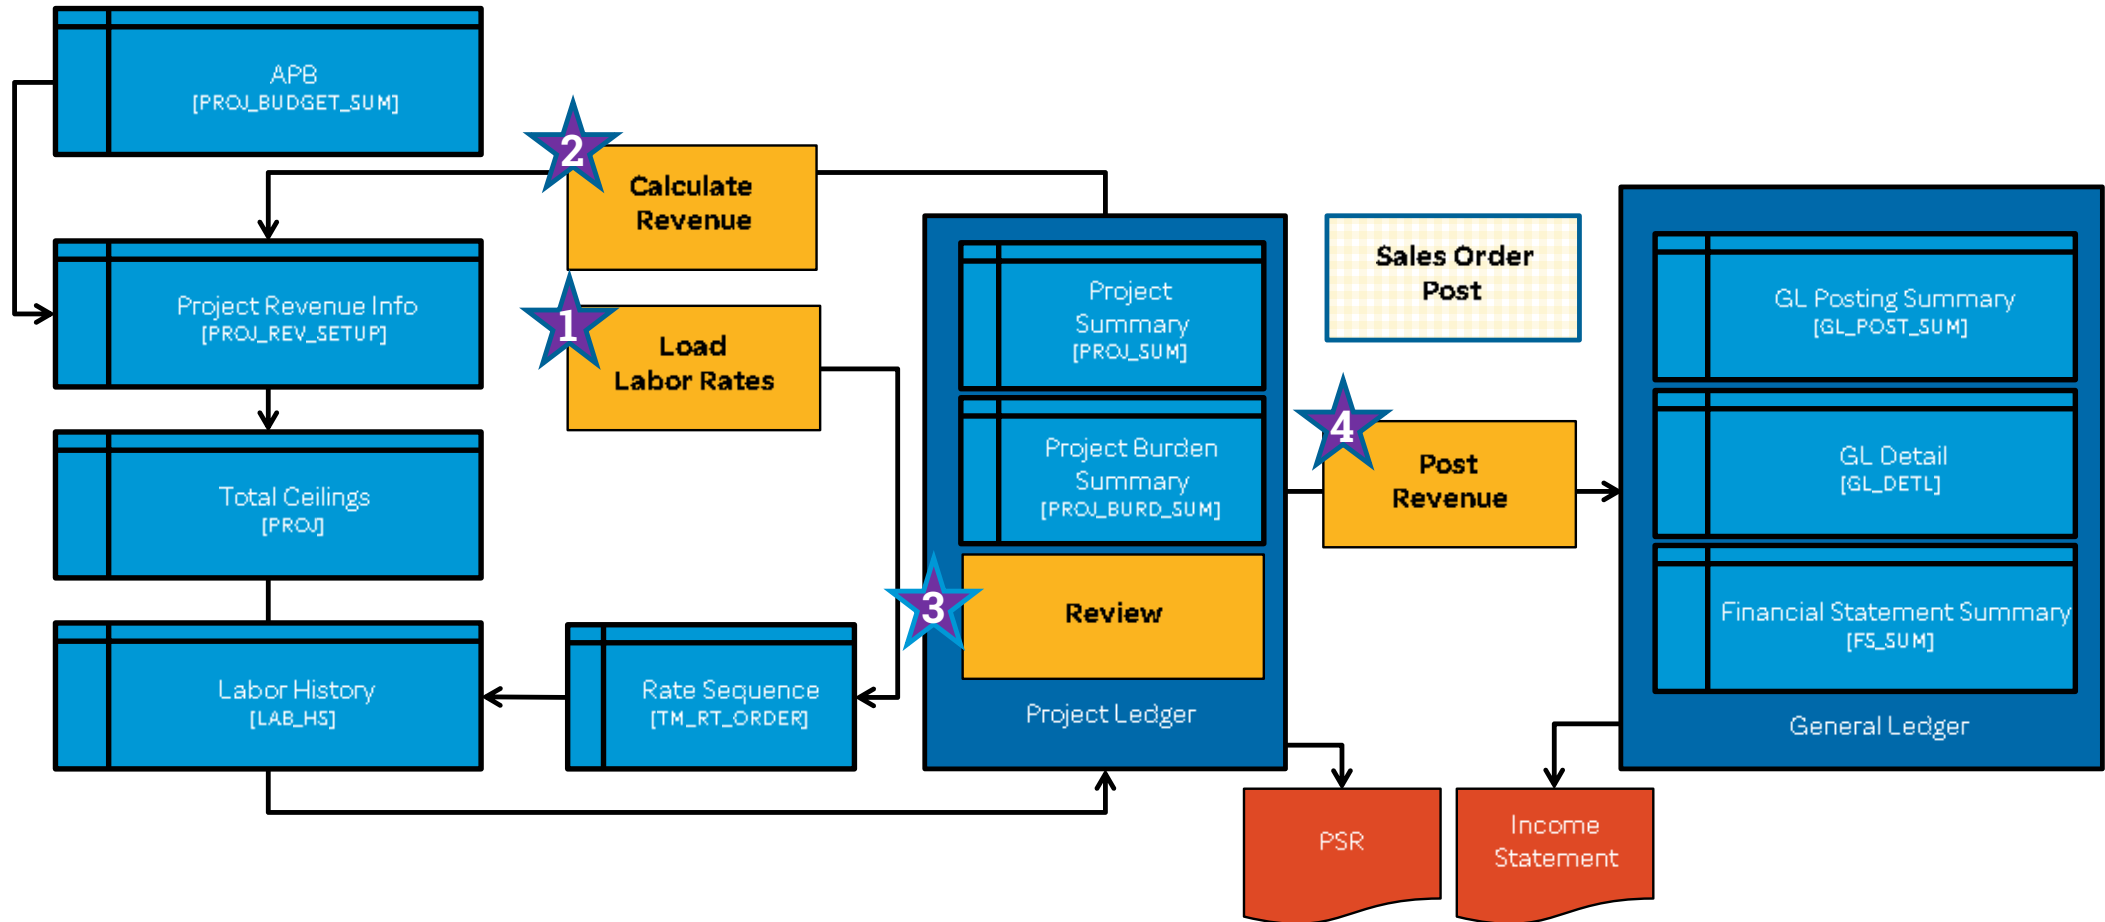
APB
[PROJ_BUDGET_SUM]

2
Calculate Revenue

Project Revenue Info
[PROJ_REV_SETUP]

1
Load Labor Rates

Total Ceilings
[PROJ]

Labor History
[LAB_HS]

Rate Sequence
[TM_RT_ORDER]

Project Summary
[PROJ_SUM]

Project Burden Summary
[PROJ_BURD_SUM]

3
Review

Project Ledger

Sales Order Post

4
Post Revenue

GL Posting Summary
[GL_POST_SUM]

GL Detail
[GL_DETL]

Financial Statement Summary
[FS_SUM]

General Ledger

PSR

Income Statement